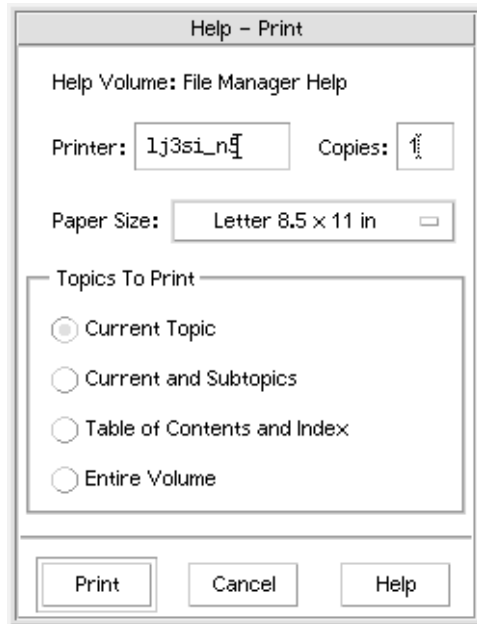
Help – Print

Help Volume: File Manager Help

Printer: lj3si_n5

Copies: 1

Paper Size: Letter 8.5 x 11 in

Topics To Print

Current Topic

Current and Subtopics

Table of Contents and Index

Entire Volume

Print

Cancel

Help